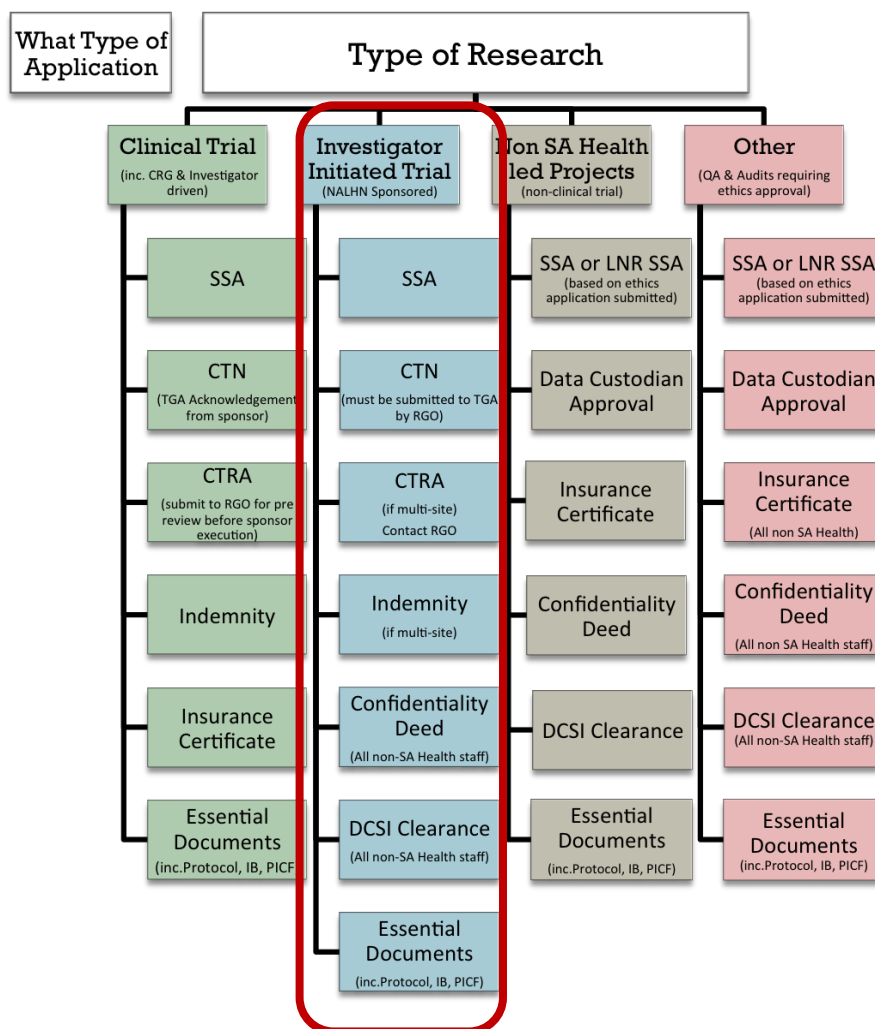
What Type of Application

Type of Research

Clinical Trial
(inc. CRG & Investigator driven)

SSA

CTN
(TGA Acknowledgement from sponsor)

CTRA
(submit to RGO for pre review before sponsor execution)

Indemnity

Insurance Certificate

Essential Documents
(inc.Protocol, IB, PICF)

Investigator Initiated Trial
(NALHN Sponsored)

SSA

CTN
(must be submitted to TGA by RGO)

CTRA
(if multi-site)
Contact RGO

Indemnity
(if multi-site)

Confidentiality Deed
(All non-SA Health staff)

DCSI Clearance
(All non-SA Health staff)

Essential Documents
(inc.Protocol, IB, PICF)

Non SA Health led Projects
(non-clinical trial)

SSA or LNR SSA
(based on ethics application submitted)

Data Custodian Approval

Insurance Certificate

Confidentiality Deed

DCSI Clearance

Essential Documents
(inc.Protocol, IB, PICF)

Other
(QA & Audits requiring ethics approval)

SSA or LNR SSA
(based on ethics application submitted)

Data Custodian Approval

Insurance Certificate
(All non SA Health)

Confidentiality Deed
(All non SA Health staff)

DCSI Clearance
(All non-SA Health staff)

Essential Documents
(inc.Protocol, IB, PICF)